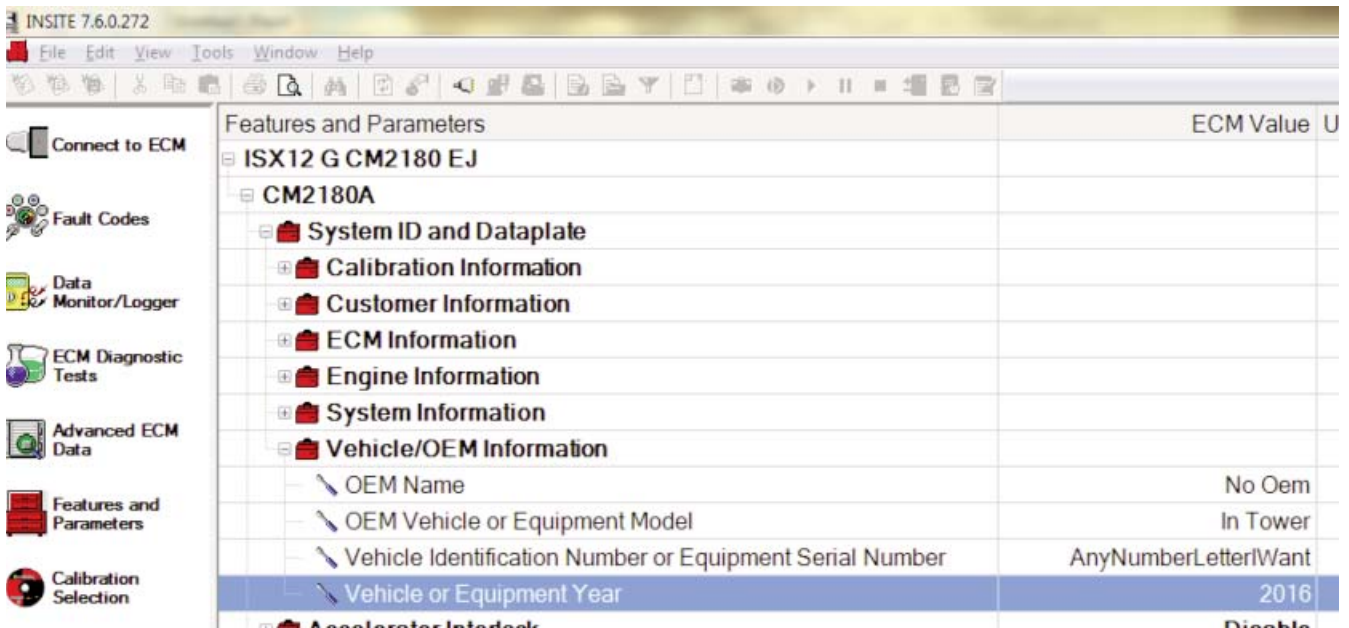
INSITE 7.6.0.272

File Edit View Tools Window Help

Connect to ECM

Fault Codes

Data Monitor/Logger

ECM Diagnostic Tests

Advanced ECM Data

Features and Parameters

Calibration Selection

| Features and Parameters | ECM Value | U |
|---|---|---|
| ISX12 G CM2180 EJ | | |
| CM2180A | | |
| System ID and Dataplate | | |
| Calibration Information | | |
| Customer Information | | |
| ECM Information | | |
| Engine Information | | |
| System Information | | |
| Vehicle/OEM Information | | |
| OEM Name | No Oem | |
| OEM Vehicle or Equipment Model | In Tower | |
| Vehicle Identification Number or Equipment Serial Number | AnyNumberLetterIWant | |
| Vehicle or Equipment Year | 2016 | |
| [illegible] | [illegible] | |